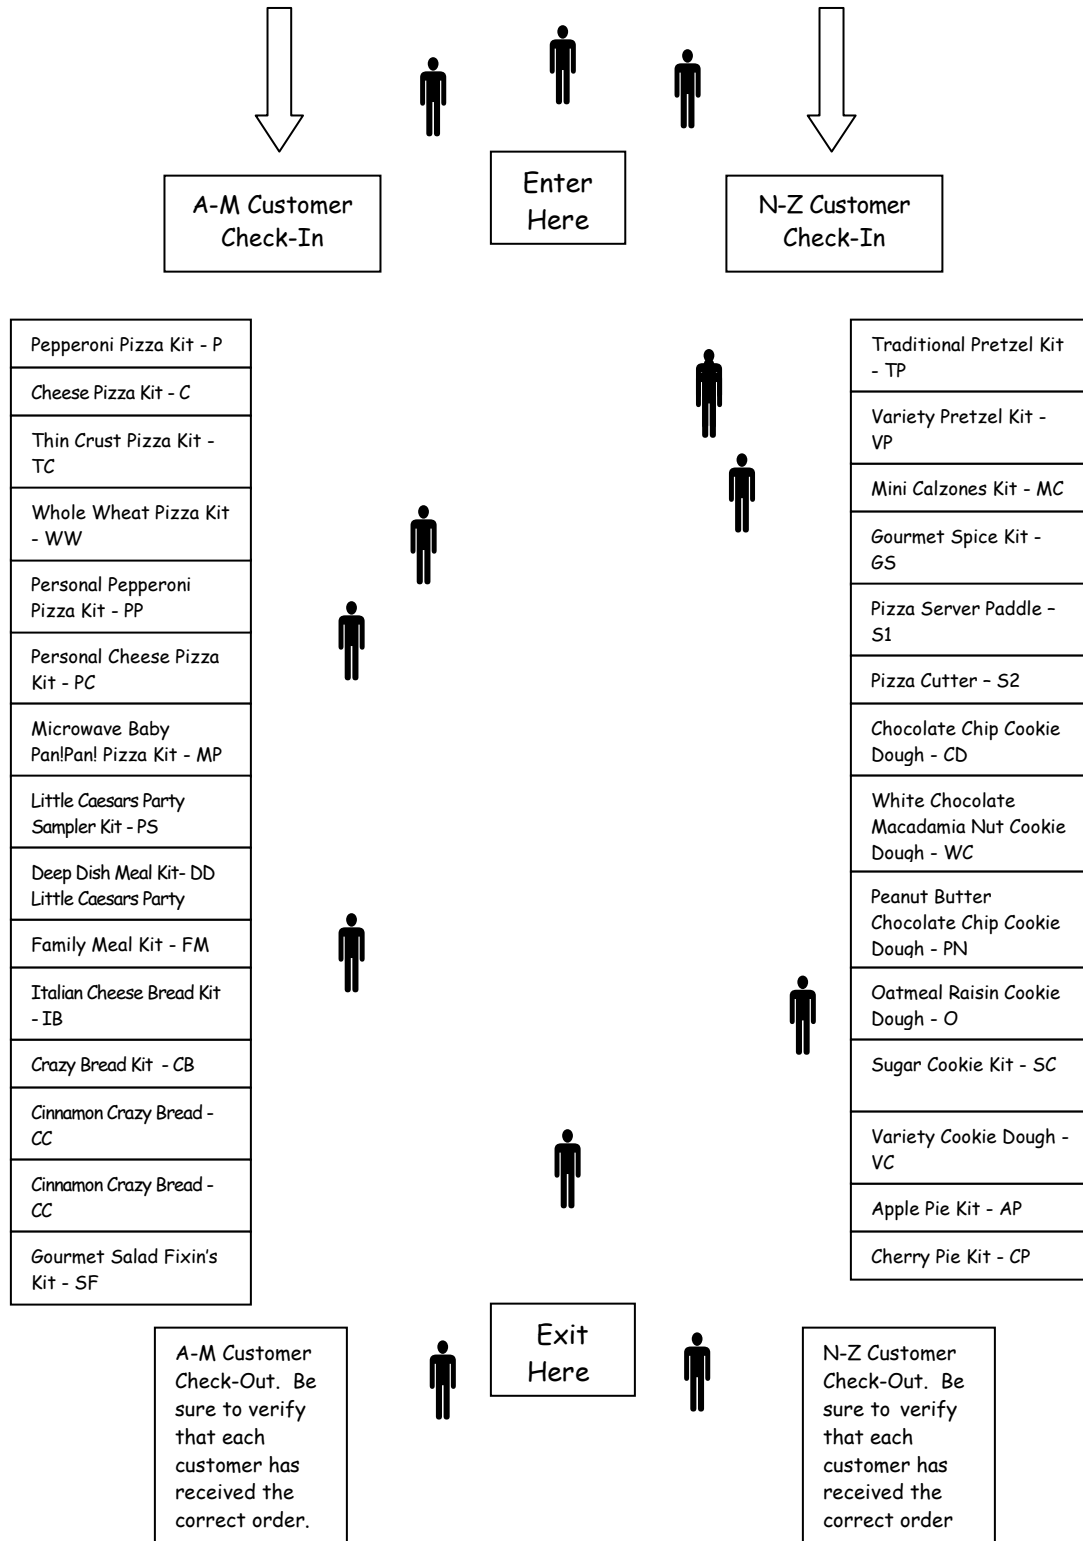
A-M Customer Check-In

Enter Here

N-Z Customer Check-In

| Pepperoni Pizza Kit - P |
|---|
| Cheese Pizza Kit - C |
| Thin Crust Pizza Kit - TC |
| Whole Wheat Pizza Kit - WW |
| Personal Pepperoni Pizza Kit - PP |
| Personal Cheese Pizza Kit - PC |
| Microwave Baby Pan!Pan! Pizza Kit - MP |
| Little Caesars Party Sampler Kit - PS |
| Deep Dish Meal Kit- DD Little Caesars Party |
| Family Meal Kit - FM |
| Italian Cheese Bread Kit - IB |
| Crazy Bread Kit - CB |
| Cinnamon Crazy Bread - CC |
| Cinnamon Crazy Bread - CC |
| Gourmet Salad Fixin's Kit - SF |

| Traditional Pretzel Kit - TP |
|---|
| Variety Pretzel Kit - VP |
| Mini Calzones Kit - MC |
| Gourmet Spice Kit - GS |
| Pizza Server Paddle – S1 |
| Pizza Cutter – S2 |
| Chocolate Chip Cookie Dough - CD |
| White Chocolate Macadamia Nut Cookie Dough - WC |
| Peanut Butter Chocolate Chip Cookie Dough - PN |
| Oatmeal Raisin Cookie Dough - O |
| Sugar Cookie Kit - SC |
| Variety Cookie Dough - VC |
| Apple Pie Kit - AP |
| Cherry Pie Kit - CP |

A-M Customer Check-Out. Be sure to verify that each customer has received the correct order.

Exit Here

N-Z Customer Check-Out. Be sure to verify that each customer has received the correct order